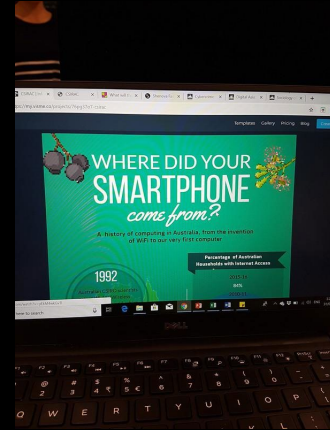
Templates Gallery Pricing Blog

WHERE DID YOUR SMARTPHONE come from?

A history of computing in Australia, from the invention of WiFi to our very first computer

1992

Percentage of Australian Households with Internet Access

2013-14

84%

DELL